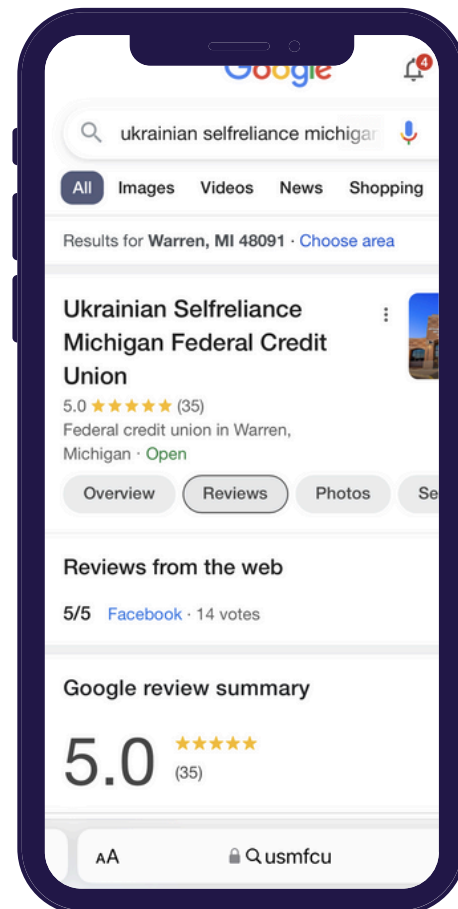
Google

4

ukrainian selfreliance michigar

All Images Videos News Shopping

Results for Warren, MI 48091 · Choose area

Ukrainian Selfreliance Michigan Federal Credit Union

5.0 ★★★★★ (35)

Federal credit union in Warren, Michigan · Open

Overview Reviews Photos Se

Reviews from the web

5/5 Facebook · 14 votes

Google review summary

5.0 ★★★★★ (35)

AA usmfcu